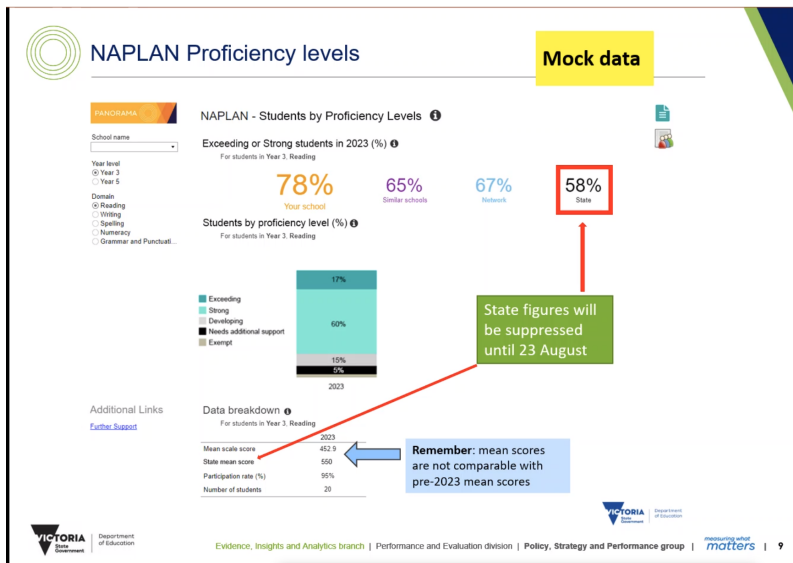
NAPLAN Proficiency levels

Mock data

PANORAMA

School name

Year level
Year 3
Year 5

Domain
Reading
Writing
Spelling
Numeracy
Grammar and Punctuati...

NAPLAN - Students by Proficiency Levels

Exceeding or Strong students in 2023 (%)
For students in Year 3, Reading

78%
Your school

65%
Similar schools

67%
Network

58%
State

Students by proficiency level (%)
For students in Year 3, Reading

Exceeding
Strong
Developing
Needs additional support
Exempt

17%
60%
15%
5%
2023

State figures will be suppressed until 23 August

Additional Links
Further Support

Data breakdown
For students in Year 3, Reading

| | 2023 |
|---|---|
| Mean scale score | 452.9 |
| State mean score | 550 |
| Participation rate (%) | 95% |
| Number of students | 20 |

Remember: mean scores are not comparable with pre-2023 mean scores

VICTORIA State Government | Department of Education

VICTORIA State Government | Department of Education

Evidence, Insights and Analytics branch | Performance and Evaluation division | Policy, Strategy and Performance group | measuring what matters | 9